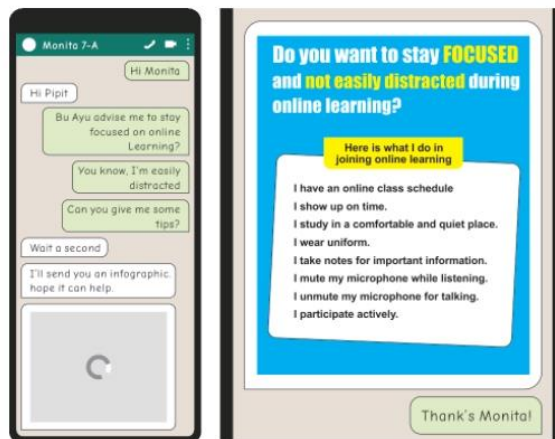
Monita 7-A

Hi Monita

Hi Pipit

Bu Ayu advise me to stay focused on online Learning?

You know, I'm easily distracted

Can you give me some tips?

Wait a second

I'll send you an infographic. hope it can help.

Do you want to stay FOCUSED and not easily distracted during online learning?

Here is what I do in joining online learning

I have an online class schedule
I show up on time.
I study in a comfortable and quiet place.
I wear uniform.
I take notes for important information.
I mute my microphone while listening.
I unmute my microphone for talking.
I participate actively.

Thank's Monita!